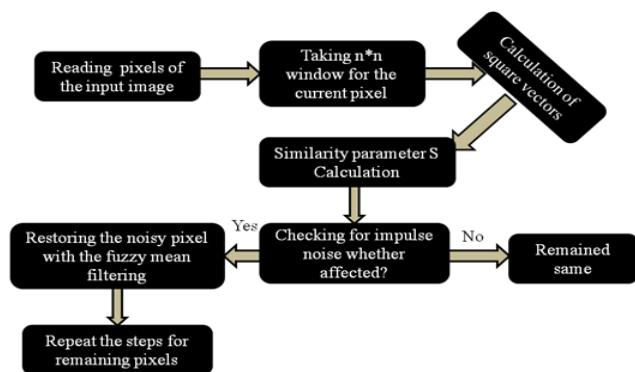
Reading pixels of the input image

Taking n*n window for the current pixel

Calculation of square vectors

Similarity parameter S Calculation

Checking for impulse noise whether affected?

Yes

No

Restoring the noisy pixel with the fuzzy mean filtering

Remained same

Repeat the steps for remaining pixels